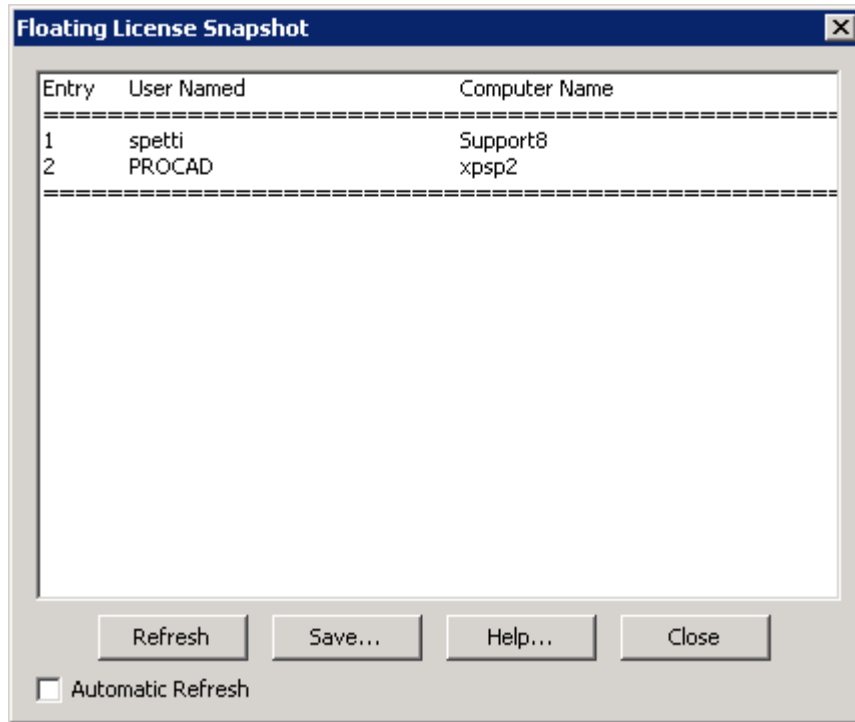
Floating License Snapshot

Entry User Named Computer Name
==========================================================
1 spetti Support8
2 PROCAD xpsp2
==========================================================

Refresh
Save...
Help...
Close

Automatic Refresh